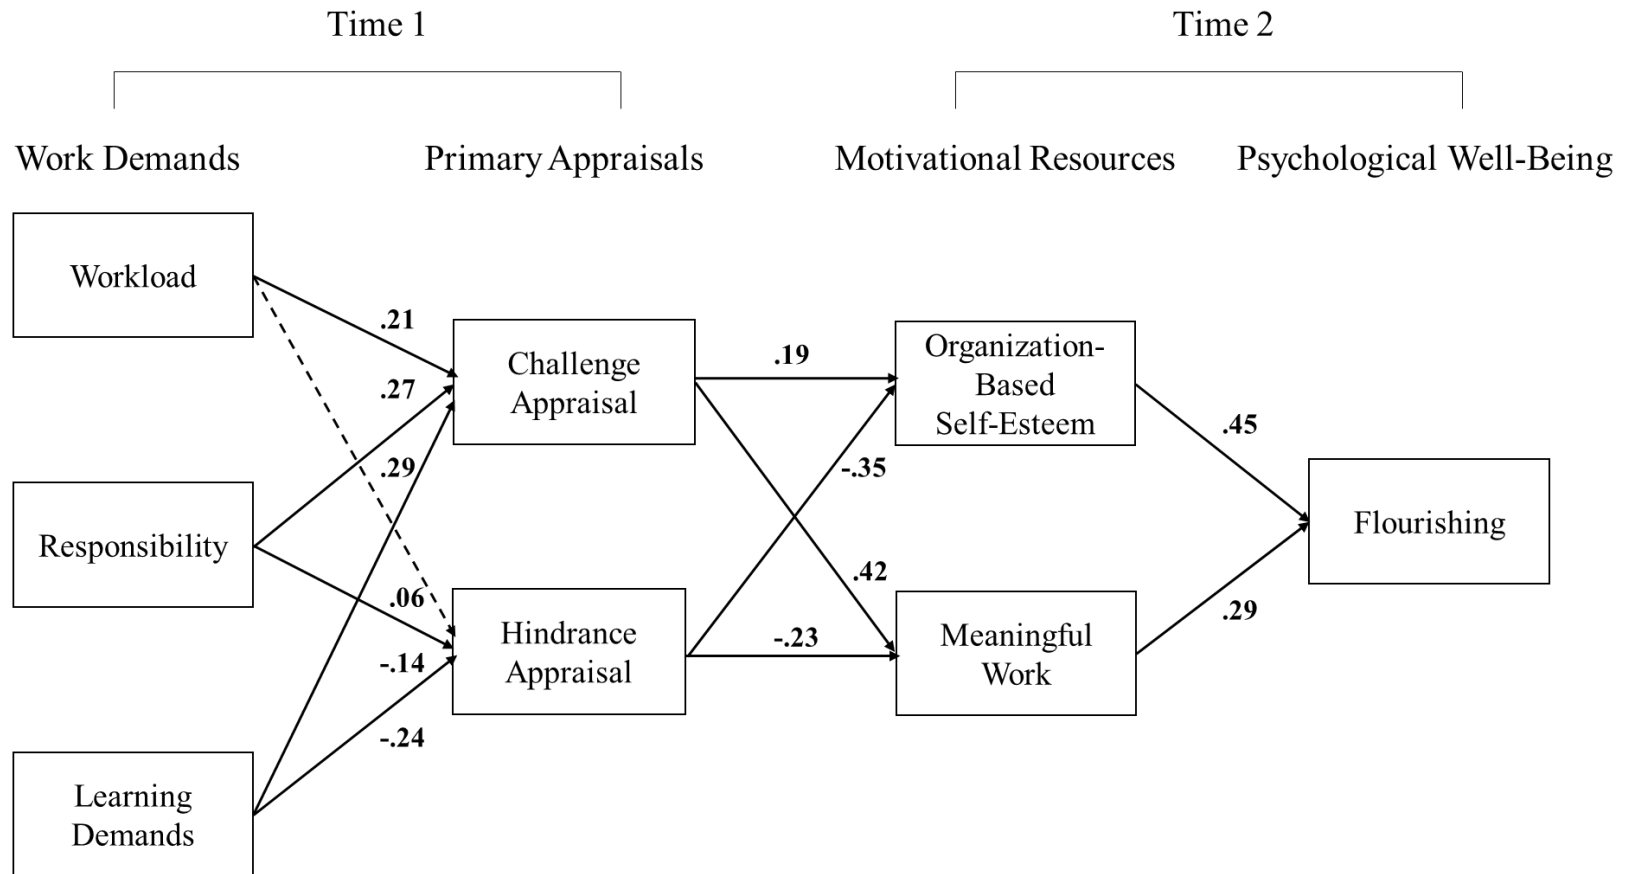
Time 1

Time 2

Work Demands

Primary Appraisals

Motivational Resources

Psychological Well-Being

Workload

Responsibility

Learning Demands

Challenge Appraisal

Hindrance Appraisal

Organization-Based Self-Esteem

Meaningful Work

Flourishing

.21

.27

.29

.06

-.14

-.24

.19

-.35

.42

-.23

.45

.29